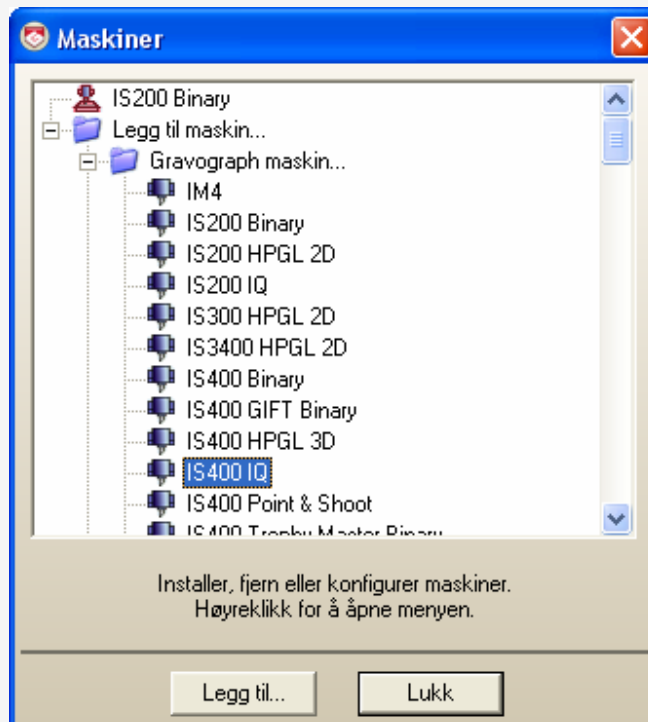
Maskiner

IS200 Binary
Legg til maskin...
Gravograph maskin...
IM4
IS200 Binary
IS200 HPGL 2D
IS200 IQ
IS300 HPGL 2D
IS3400 HPGL 2D
IS400 Binary
IS400 GIFT Binary
IS400 HPGL 3D
IS400 IQ
IS400 Point & Shoot
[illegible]

Installer, fjern eller konfigurer maskiner.
Høyreklikk for å åpne menyen.

Legg til...
Lukk